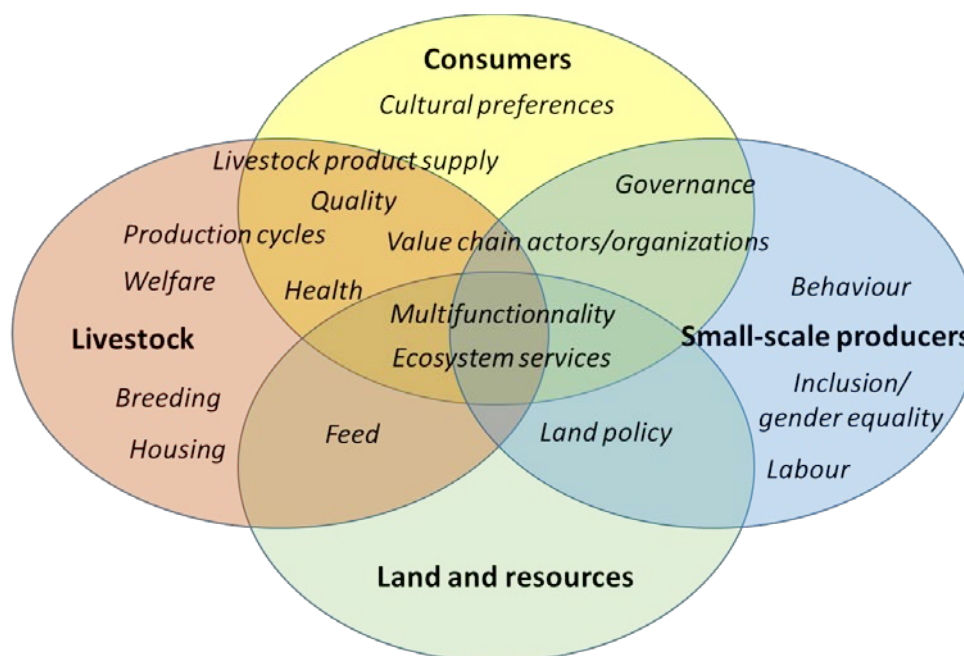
Consumers
Cultural preferences
Livestock product supply
Quality
Governance
Production cycles
Value chain actors/organizations
Welfare
Health
Behaviour
Multifunctionnality
Livestock
Ecosystem services
Small-scale producers
Inclusion/ gender equality
Breeding
Feed
Land policy
Housing
Labour
Land and resources